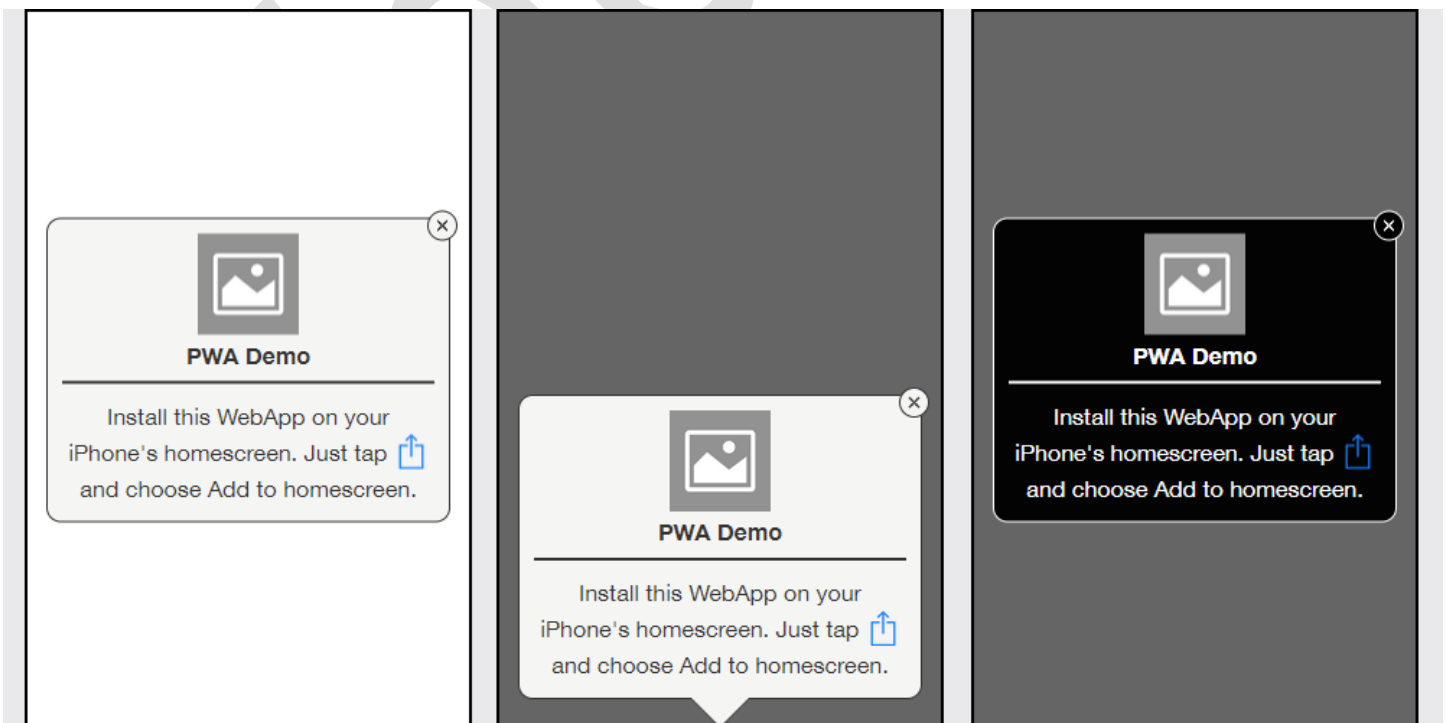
×

PWA Demo

Install this WebApp on your iPhone's homescreen. Just tap and choose Add to homescreen.

×

PWA Demo

Install this WebApp on your iPhone's homescreen. Just tap and choose Add to homescreen.

×

PWA Demo

Install this WebApp on your iPhone's homescreen. Just tap and choose Add to homescreen.